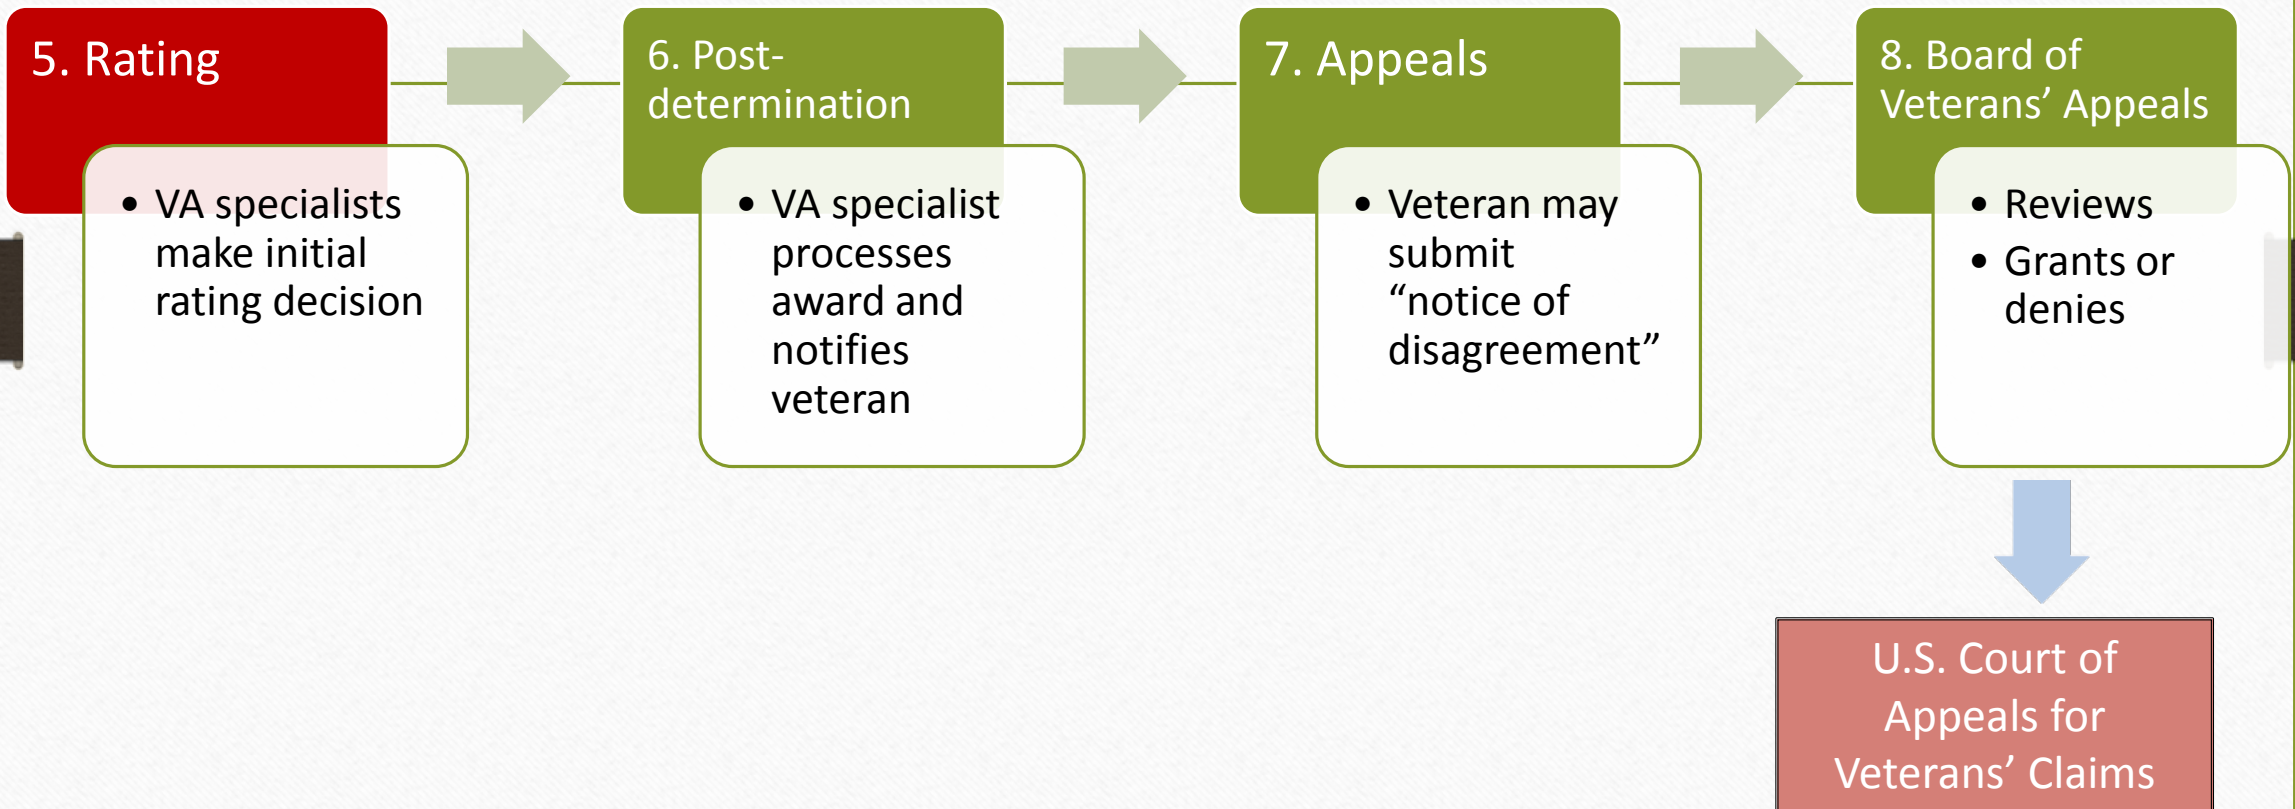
5. Rating

• VA specialists make initial rating decision

6. Post-determination

• VA specialist processes award and notifies veteran

7. Appeals

• Veteran may submit “notice of disagreement”

8. Board of Veterans’ Appeals

• Reviews
• Grants or denies

U.S. Court of Appeals for Veterans’ Claims